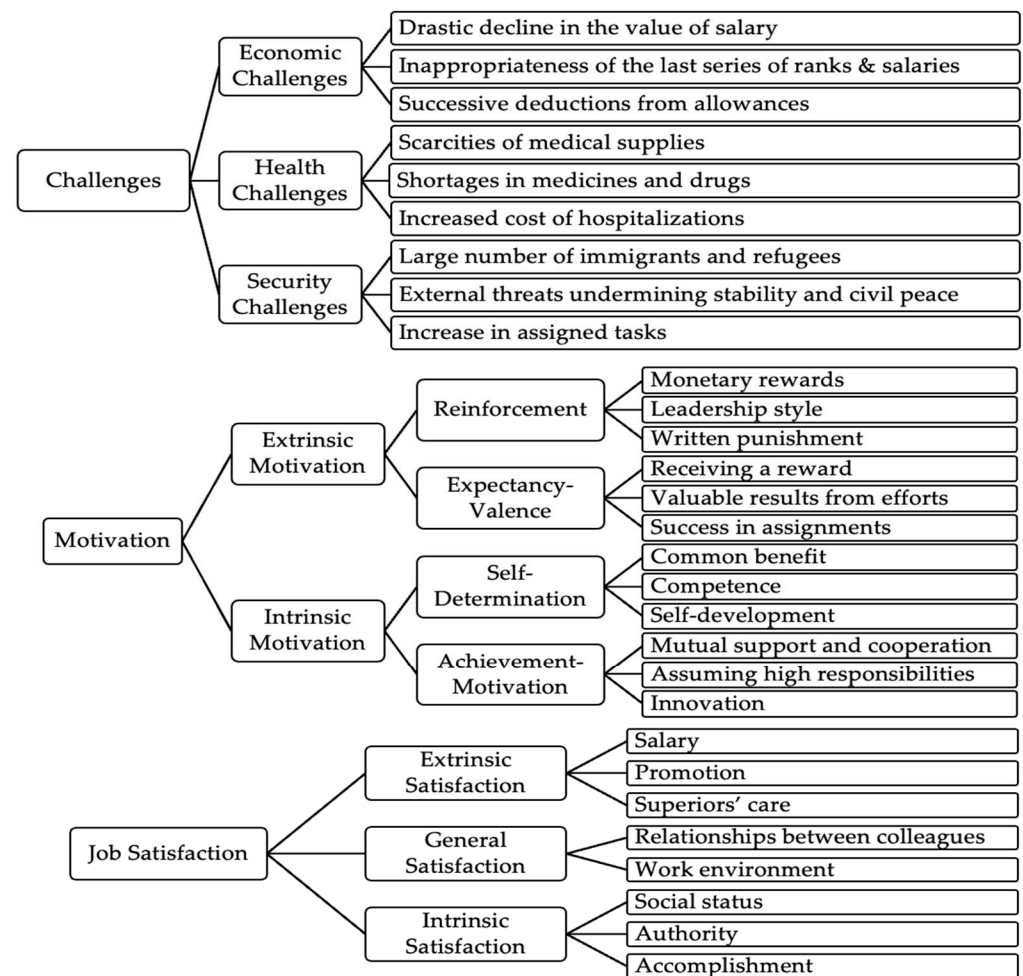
Challenges

Economic Challenges

Drastic decline in the value of salary

Inappropriateness of the last series of ranks & salaries

Successive deductions from allowances

Health Challenges

Scarcities of medical supplies

Shortages in medicines and drugs

Increased cost of hospitalizations

Security Challenges

Large number of immigrants and refugees

External threats undermining stability and civil peace

Increase in assigned tasks

Motivation

Extrinsic Motivation

Reinforcement

Monetary rewards

Leadership style

Written punishment

Expectancy-Valence

Receiving a reward

Valuable results from efforts

Success in assignments

Intrinsic Motivation

Self-Determination

Common benefit

Competence

Self-development

Achievement-Motivation

Mutual support and cooperation

Assuming high responsibilities

Innovation

Job Satisfaction

Extrinsic Satisfaction

Salary

Promotion

Superiors' care

General Satisfaction

Relationships between colleagues

Work environment

Intrinsic Satisfaction

Social status

Authority

Accomplishment